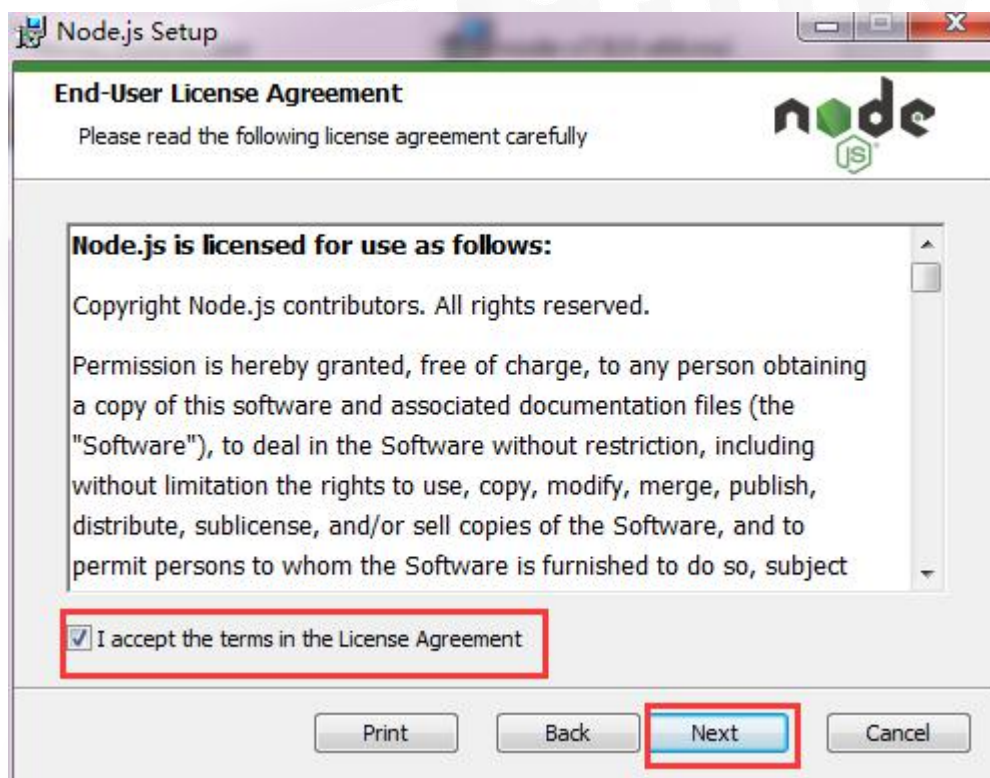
Node.js Setup

End-User License Agreement

Please read the following license agreement carefully

node JS

Node.js is licensed for use as follows:

Copyright Node.js contributors. All rights reserved.

Permission is hereby granted, free of charge, to any person obtaining a copy of this software and associated documentation files (the "Software"), to deal in the Software without restriction, including without limitation the rights to use, copy, modify, merge, publish, distribute, sublicense, and/or sell copies of the Software, and to permit persons to whom the Software is furnished to do so, subject

I accept the terms in the License Agreement

Print Back Next Cancel